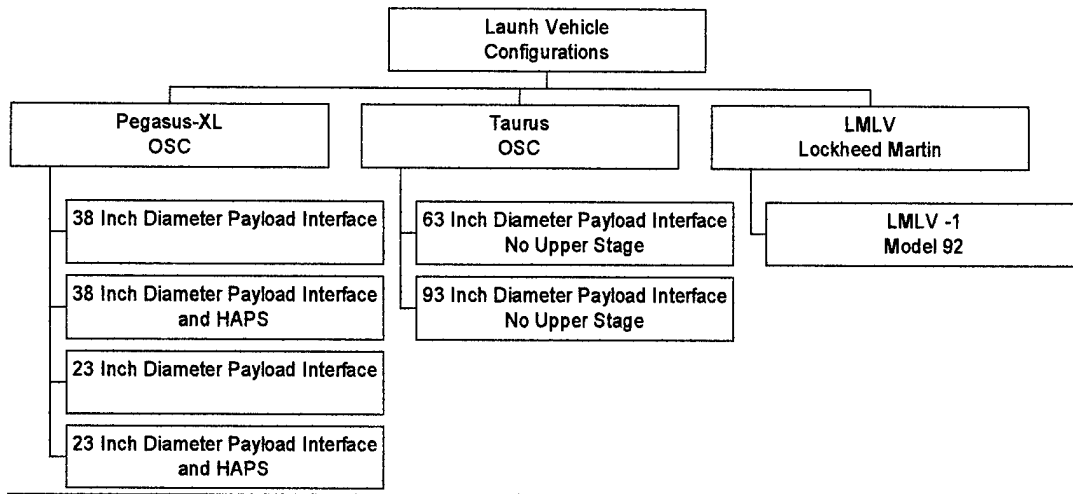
Launh Vehicle Configurations

Pegasus-XL
OSC

38 Inch Diameter Payload Interface

38 Inch Diameter Payload Interface and HAPS

23 Inch Diameter Payload Interface

23 Inch Diameter Payload Interface and HAPS

Taurus
OSC

63 Inch Diameter Payload Interface No Upper Stage

93 Inch Diameter Payload Interface No Upper Stage

LMLV
Lockheed Martin

LMLV -1
Model 92